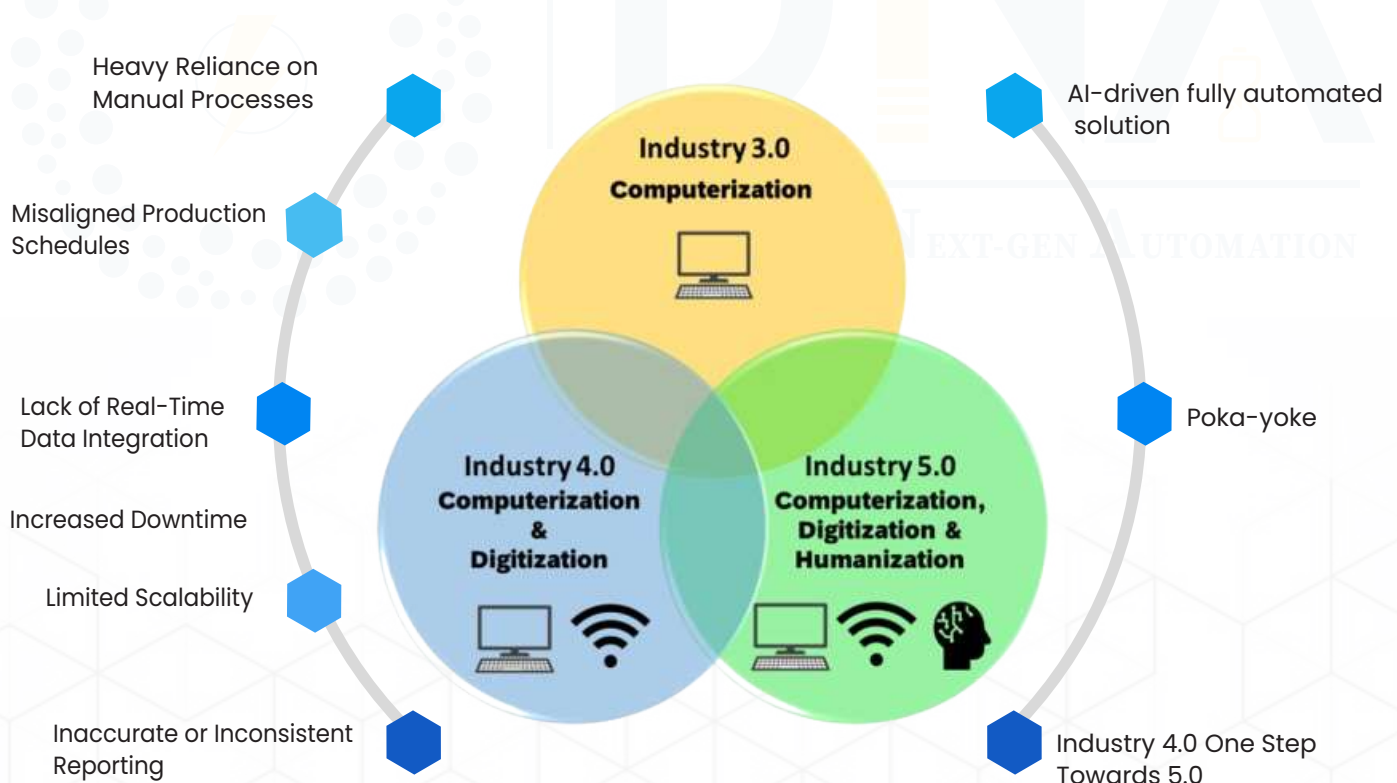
Heavy Reliance on Manual Processes

Misaligned Production Schedules

Lack of Real-Time Data Integration

Increased Downtime

Limited Scalability

Inaccurate or Inconsistent Reporting

Industry 3.0
Computerization

Industry 4.0
Computerization
&
Digitization

Industry 5.0
Computerization,
Digitization &
Humanization

NEXT-GEN AUTOMATION

AI-driven fully automated solution

Poka-yoke

Industry 4.0 One Step Towards 5.0